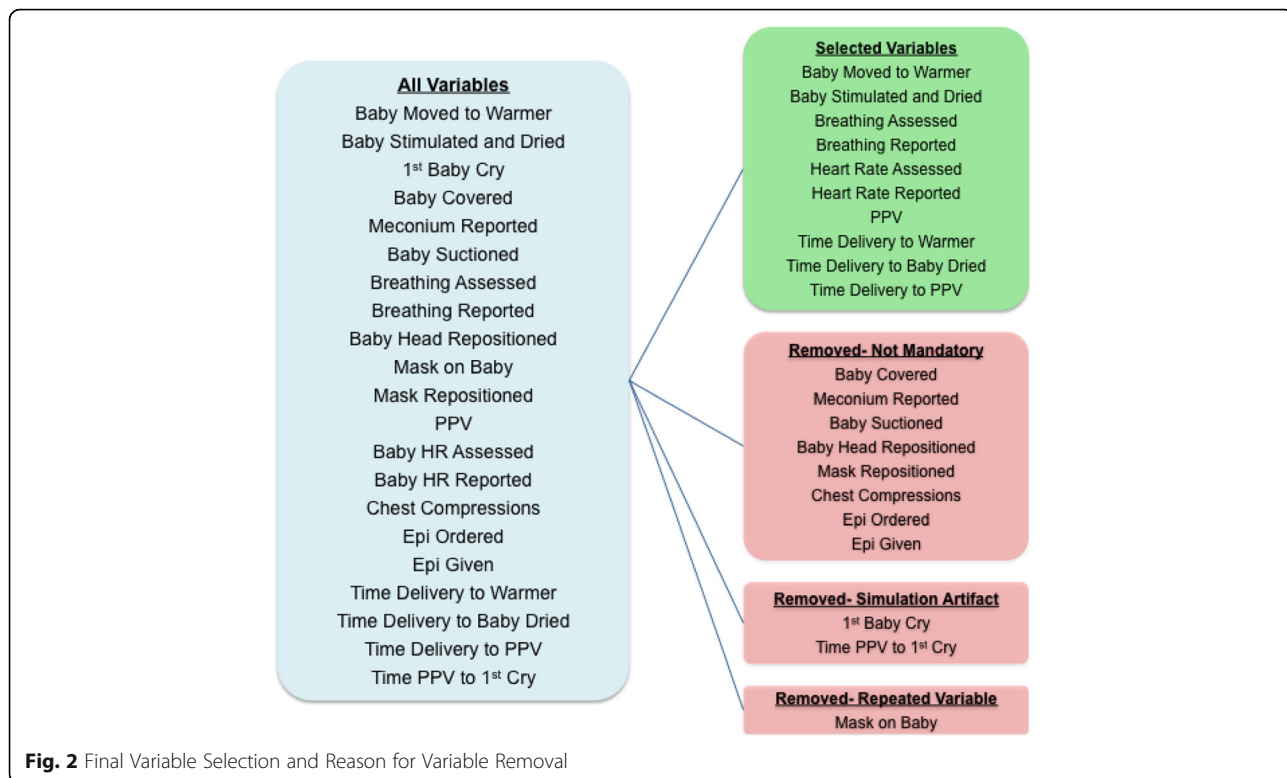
All Variables
Baby Moved to Warmer
Baby Stimulated and Dried
1st Baby Cry
Baby Covered
Meconium Reported
Baby Suctioned
Breathing Assessed
Breathing Reported
Baby Head Repositioned
Mask on Baby
Mask Repositioned
PPV
Baby HR Assessed
Baby HR Reported
Chest Compressions
Epi Ordered
Epi Given
Time Delivery to Warmer
Time Delivery to Baby Dried
Time Delivery to PPV
Time PPV to 1st Cry

Selected Variables
Baby Moved to Warmer
Baby Stimulated and Dried
Breathing Assessed
Breathing Reported
Heart Rate Assessed
Heart Rate Reported
PPV
Time Delivery to Warmer
Time Delivery to Baby Dried
Time Delivery to PPV

Removed- Not Mandatory
Baby Covered
Meconium Reported
Baby Suctioned
Baby Head Repositioned
Mask Repositioned
Chest Compressions
Epi Ordered
Epi Given

Removed- Simulation Artifact
1st Baby Cry
Time PPV to 1st Cry

Removed- Repeated Variable
Mask on Baby

Fig. 2 Final Variable Selection and Reason for Variable Removal